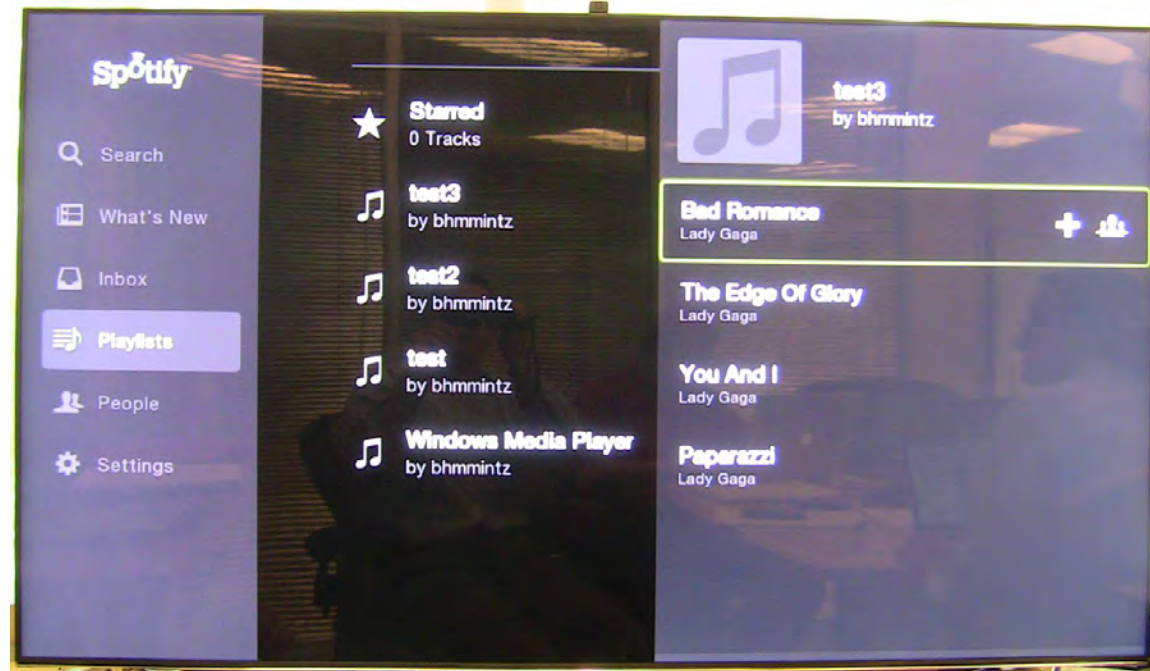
Spotify

Search

What's New

Inbox

Playlists

People

Settings

Starred
0 Tracks

test3
by bhmmintz

test2
by bhmmintz

test
by bhmmintz

Windows Media Player
by bhmmintz

test3
by bhmmintz

Bad Romance
Lady Gaga

The Edge Of Glory
Lady Gaga

You And I
Lady Gaga

Paparazzi
Lady Gaga